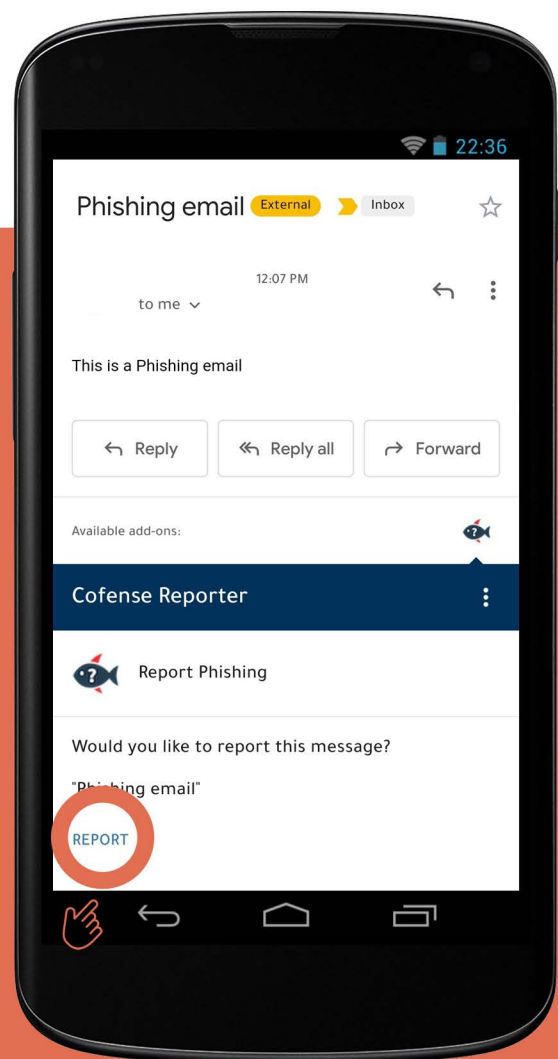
22:36

Phishing email External Inbox

12:07 PM

to me

This is a Phishing email

Reply

Reply all

Forward

Available add-ons:

Cofense Reporter

Report Phishing

Would you like to report this message?

"P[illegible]ing email"

REPORT